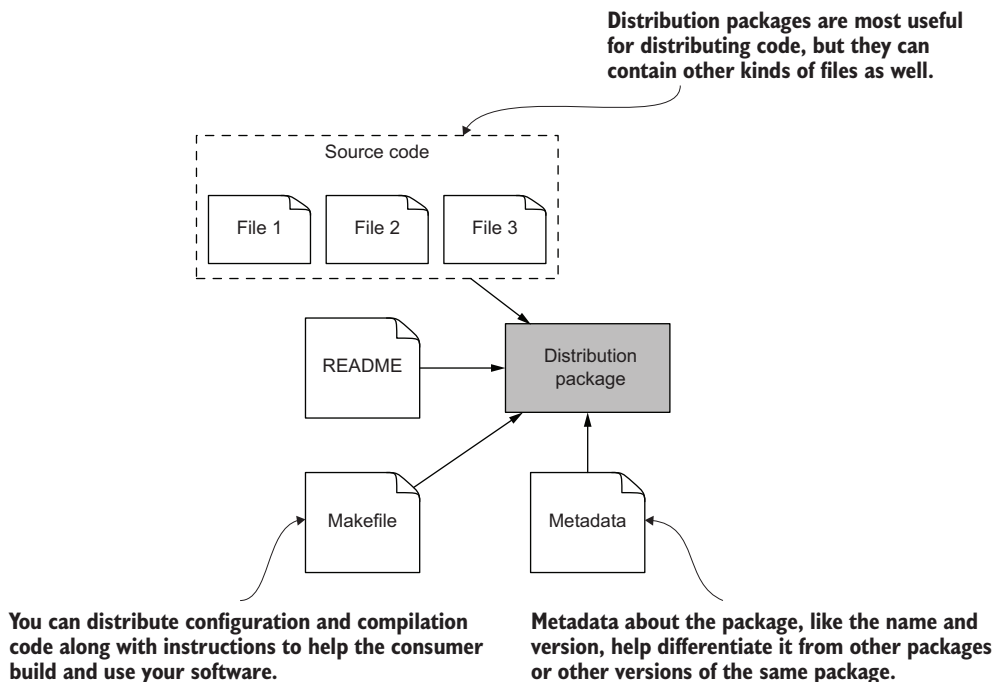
Distribution packages are most useful for distributing code, but they can contain other kinds of files as well.

Source code

File 1

File 2

File 3

README

Distribution package

Makefile

Metadata

You can distribute configuration and compilation code along with instructions to help the consumer build and use your software.

Metadata about the package, like the name and version, help differentiate it from other packages or other versions of the same package.